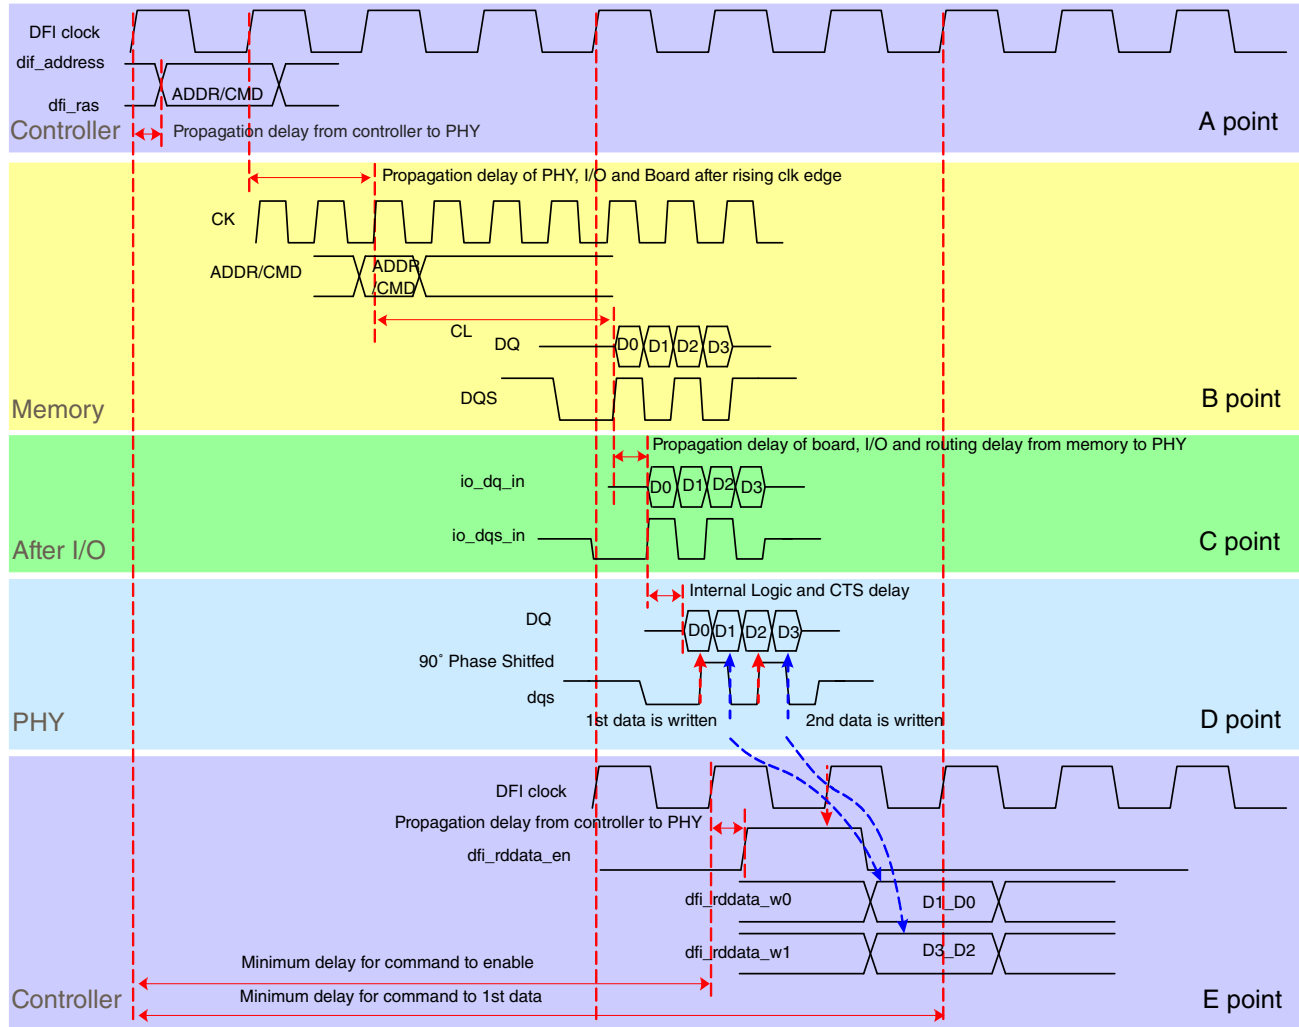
DFI clock
dif_address
dfi_ras
ADDR/CMD
Controller
Propagation delay from controller to PHY
A point

Propagation delay of PHY, I/O and Board after rising clk edge
CK
ADDR/CMD
ADDR/CMD
CL
DQ
D0 D1 D2 D3
DQS
Memory
B point

Propagation delay of board, I/O and routing delay from memory to PHY
io_dq_in
D0 D1 D2 D3
io_dqs_in
After I/O
C point

Internal Logic and CTS delay
DQ
D0 D1 D2 D3
90˚ Phase Shitfed
dqs
1st data is written
2nd data is written
PHY
D point

DFI clock
Propagation delay from controller to PHY
dfi_rddata_en
dfi_rddata_w0
D1_D0
dfi_rddata_w1
D3_D2
Minimum delay for command to enable
Minimum delay for command to 1st data
Controller
E point